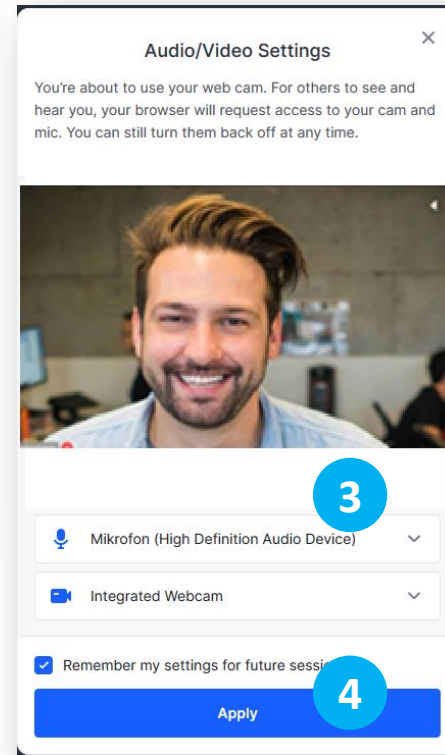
Audio/Video Settings

×

You're about to use your web cam. For others to see and hear you, your browser will request access to your cam and mic. You can still turn them back off at any time.

3

Mikrofon (High Definition Audio Device)

Integrated Webcam

Remember my settings for future sessi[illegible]

4

Apply